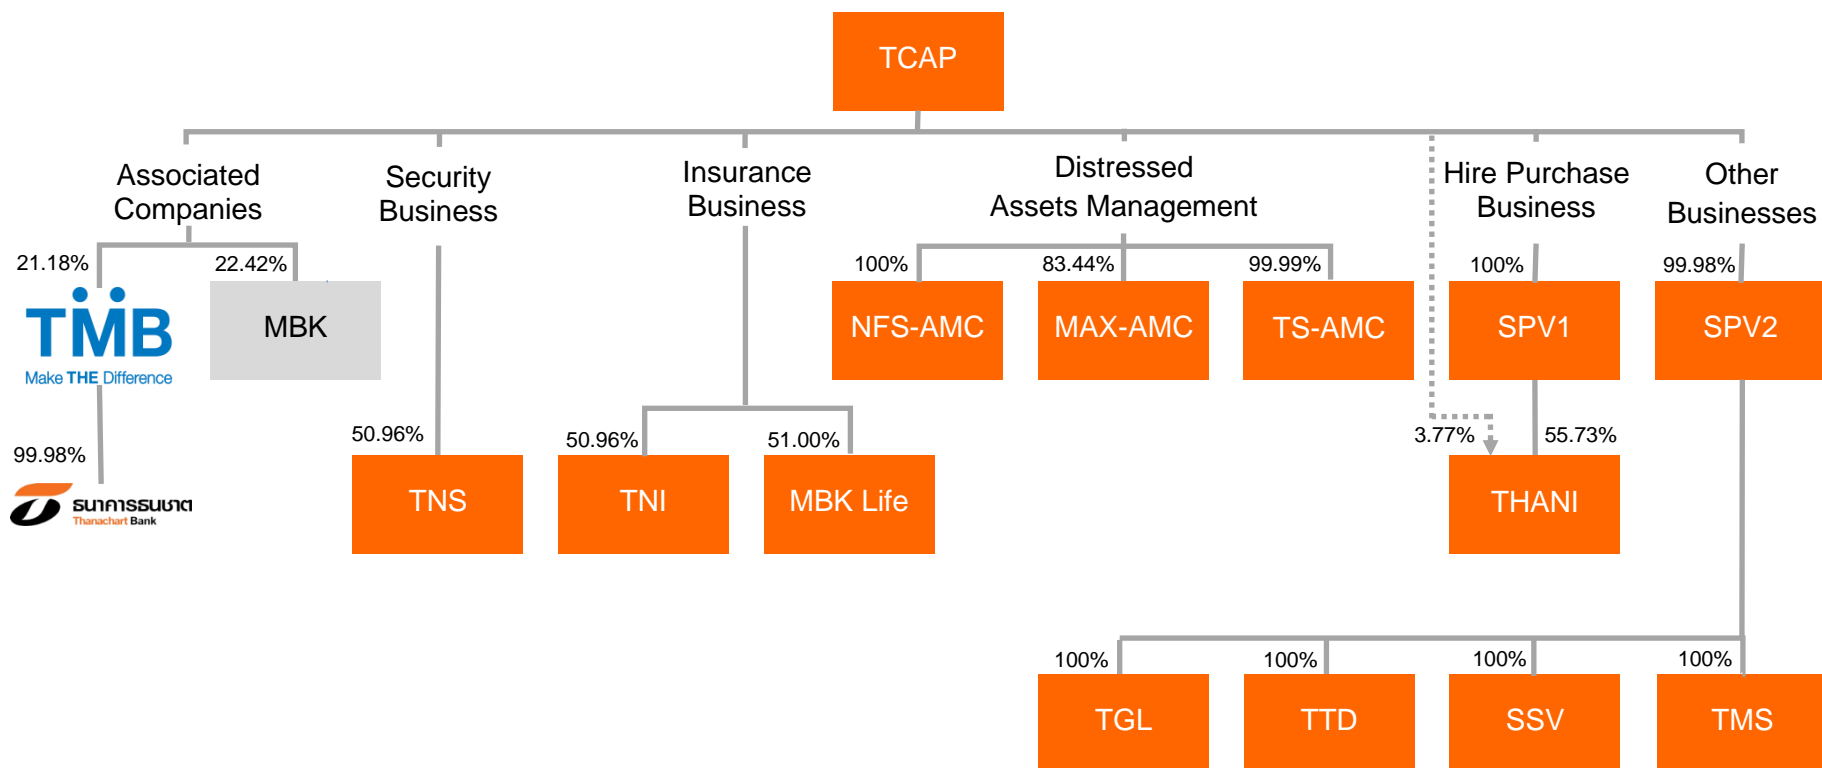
TCAP

Associated Companies

21.18%

22.42%

TMB
Make THE Difference

MBK

99.98%

ธนาคารธนชาต
Thanachart Bank

Security Business

50.96%

TNS

Insurance Business

50.96%

51.00%

TNI

MBK Life

Distressed Assets Management

100%

83.44%

99.99%

NFS-AMC

MAX-AMC

TS-AMC

Hire Purchase Business

100%

SPV1

3.77%

55.73%

THANI

Other Businesses

99.98%

SPV2

100%

100%

100%

100%

TGL

TTD

SSV

TMS